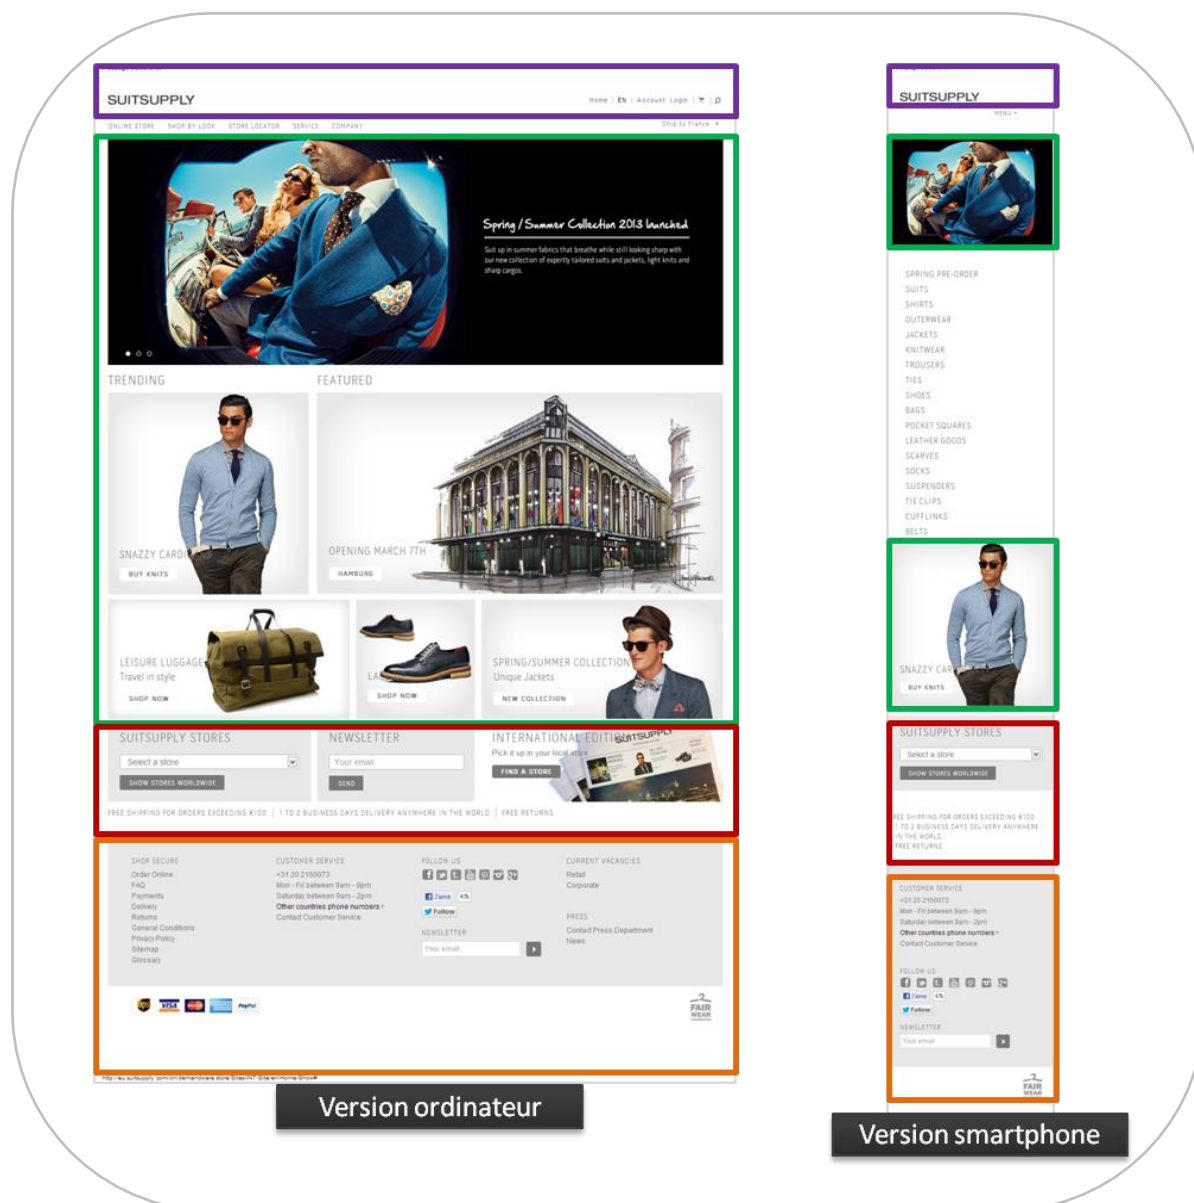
SUITSUPPLY

Home | EN | Account: Login | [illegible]

ONLINE STORE SHOP BY LOOK STORE LOCATOR SERVICE COMPANY Ship to France

Spring / Summer Collection 2013 launched

Suit up in summer fabrics that breathe while still looking sharp with our new collection of expertly tailored suits and jackets, light knits and sharp cargos.

TRENDING

FEATURED

SNAZZY CARDI

BUY KNITS

OPENING MARCH 7TH

HAMBURG

LEISURE LUGGAGE
Travel in style

SHOP NOW

LA

SHOP NOW

SPRING/SUMMER COLLECTION
Unique Jackets

NEW COLLECTION

SUITSUPPLY STORES

Select a store

SHOW STORES WORLDWIDE

NEWSLETTER

Your email

SEND

INTERNATIONAL EDITI

Pick it up in your local store

FIND A STORE

SUITSUPPLY

FREE SHIPPING FOR ORDERS EXCEEDING €100 | 1 TO 2 BUSINESS DAYS DELIVERY ANYWHERE IN THE WORLD | FREE RETURNS

SHOP SECURE
Order Online
FAQ
Payments
Delivery
Returns
General Conditions
Privacy Policy
Sitemap
Glossary

CUSTOMER SERVICE
+31 20 2150073
Mon - Fri between 9am - 9pm
Saturday between 9am - 2pm
Other countries phone numbers
Contact Customer Service

FOLLOW US

Follow

NEWSLETTER
Your email

CURRENT VACANCIES
Retail
Corporate

PRESS
Contact Press Department
News

FAIR WEAR

Version ordinateur

SUITSUPPLY

MENU

SPRING PRE-ORDER
SUITS
SHIRTS
OUTERWEAR
JACKETS
KNITWEAR
TROUSERS
TIES
SHOES
BAGS
POCKET SQUARES
LEATHER GOODS
SCARVES
SOCKS
SUSPENDERS
TIE CLIPS
CUFFLINKS
BELTS

SNAZZY CAR

BUY KNITS

SUITSUPPLY STORES

Select a store

SHOW STORES WORLDWIDE

EE SHIPPING FOR ORDERS EXCEEDING €100
1 TO 2 BUSINESS DAYS DELIVERY ANYWHERE IN THE WORLD
FREE RETURNS

CUSTOMER SERVICE
+31 20 2150073
Mon - Fri between 9am - 9pm
Saturday between 9am - 2pm
Other countries phone numbers
Contact Customer Service

FOLLOW US

Follow

NEWSLETTER
Your email

FAIR WEAR

Version smartphone